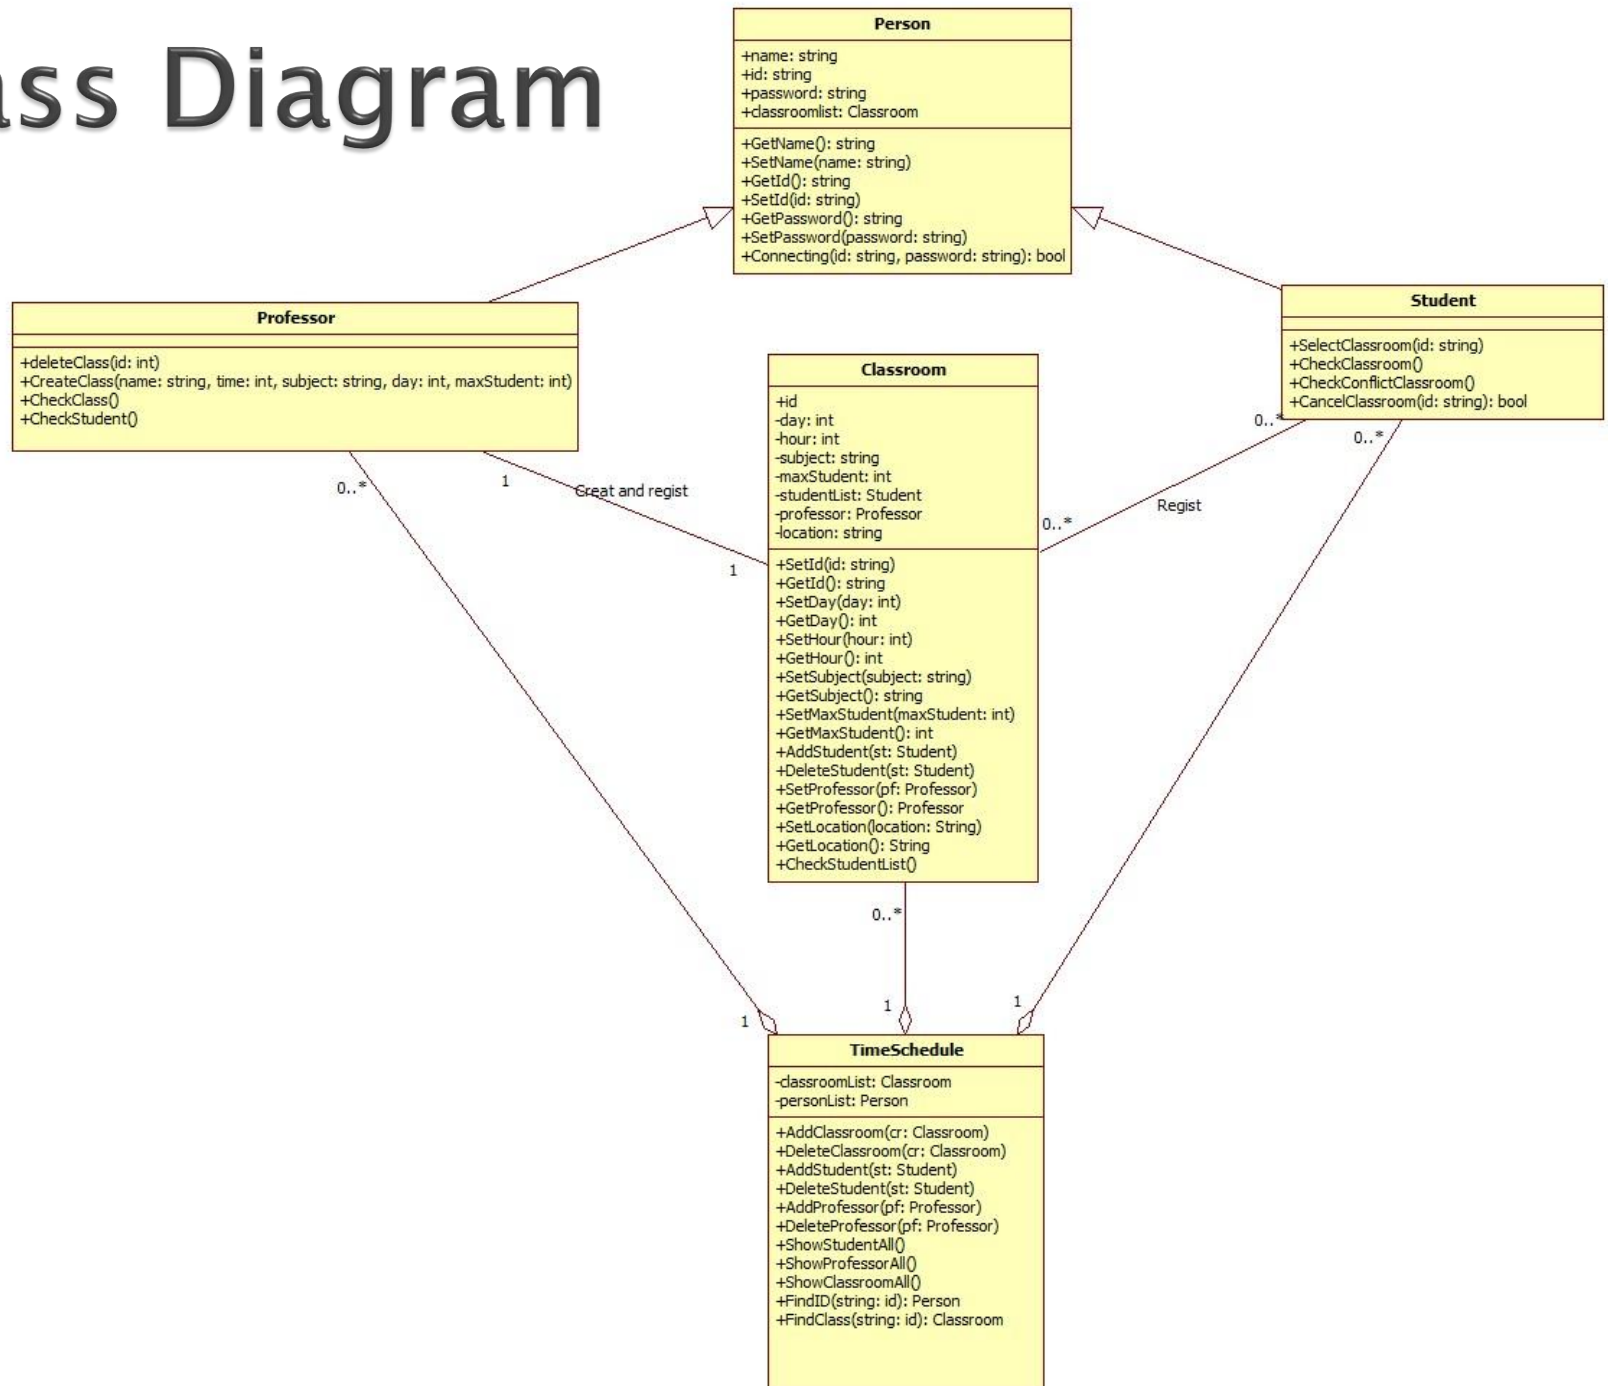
ss Diagram

Person

+name: string
+id: string
+password: string
+classroomlist: Classroom

+GetName(): string
+SetName(name: string)
+GetId(): string
+SetId(id: string)
+GetPassword(): string
+SetPassword(password: string)
+Connecting(id: string, password: string): bool

Professor

+deleteClass(id: int)
+CreateClass(name: string, time: int, subject: string, day: int, maxStudent: int)
+CheckClass()
+CheckStudent()

Student

+SelectClassroom(id: string)
+CheckClassroom()
+CheckConflictClassroom()
+CancelClassroom(id: string): bool

Classroom

+id
-day: int
-hour: int
-subject: string
-maxStudent: int
-studentList: Student
-professor: Professor
-location: string

+SetId(id: string)
+GetId(): string
+SetDay(day: int)
+GetDay(): int
+SetHour(hour: int)
+GetHour(): int
+SetSubject(subject: string)
+GetSubject(): string
+SetMaxStudent(maxStudent: int)
+GetMaxStudent(): int
+AddStudent(st: Student)
+DeleteStudent(st: Student)
+SetProfessor(pf: Professor)
+GetProfessor(): Professor
+SetLocation(location: String)
+GetLocation(): String
+CheckStudentList()

1
Creat and regist
1
0..*
0..*
Regist
0..*
0..*
0..*
1
1
1

TimeSchedule

-classroomList: Classroom
-personList: Person

+AddClassroom(cr: Classroom)
+DeleteClassroom(cr: Classroom)
+AddStudent(st: Student)
+DeleteStudent(st: Student)
+AddProfessor(pf: Professor)
+DeleteProfessor(pf: Professor)
+ShowStudentAll()
+ShowProfessorAll()
+ShowClassroomAll()
+FindID(string: id): Person
+FindClass(string: id): Classroom